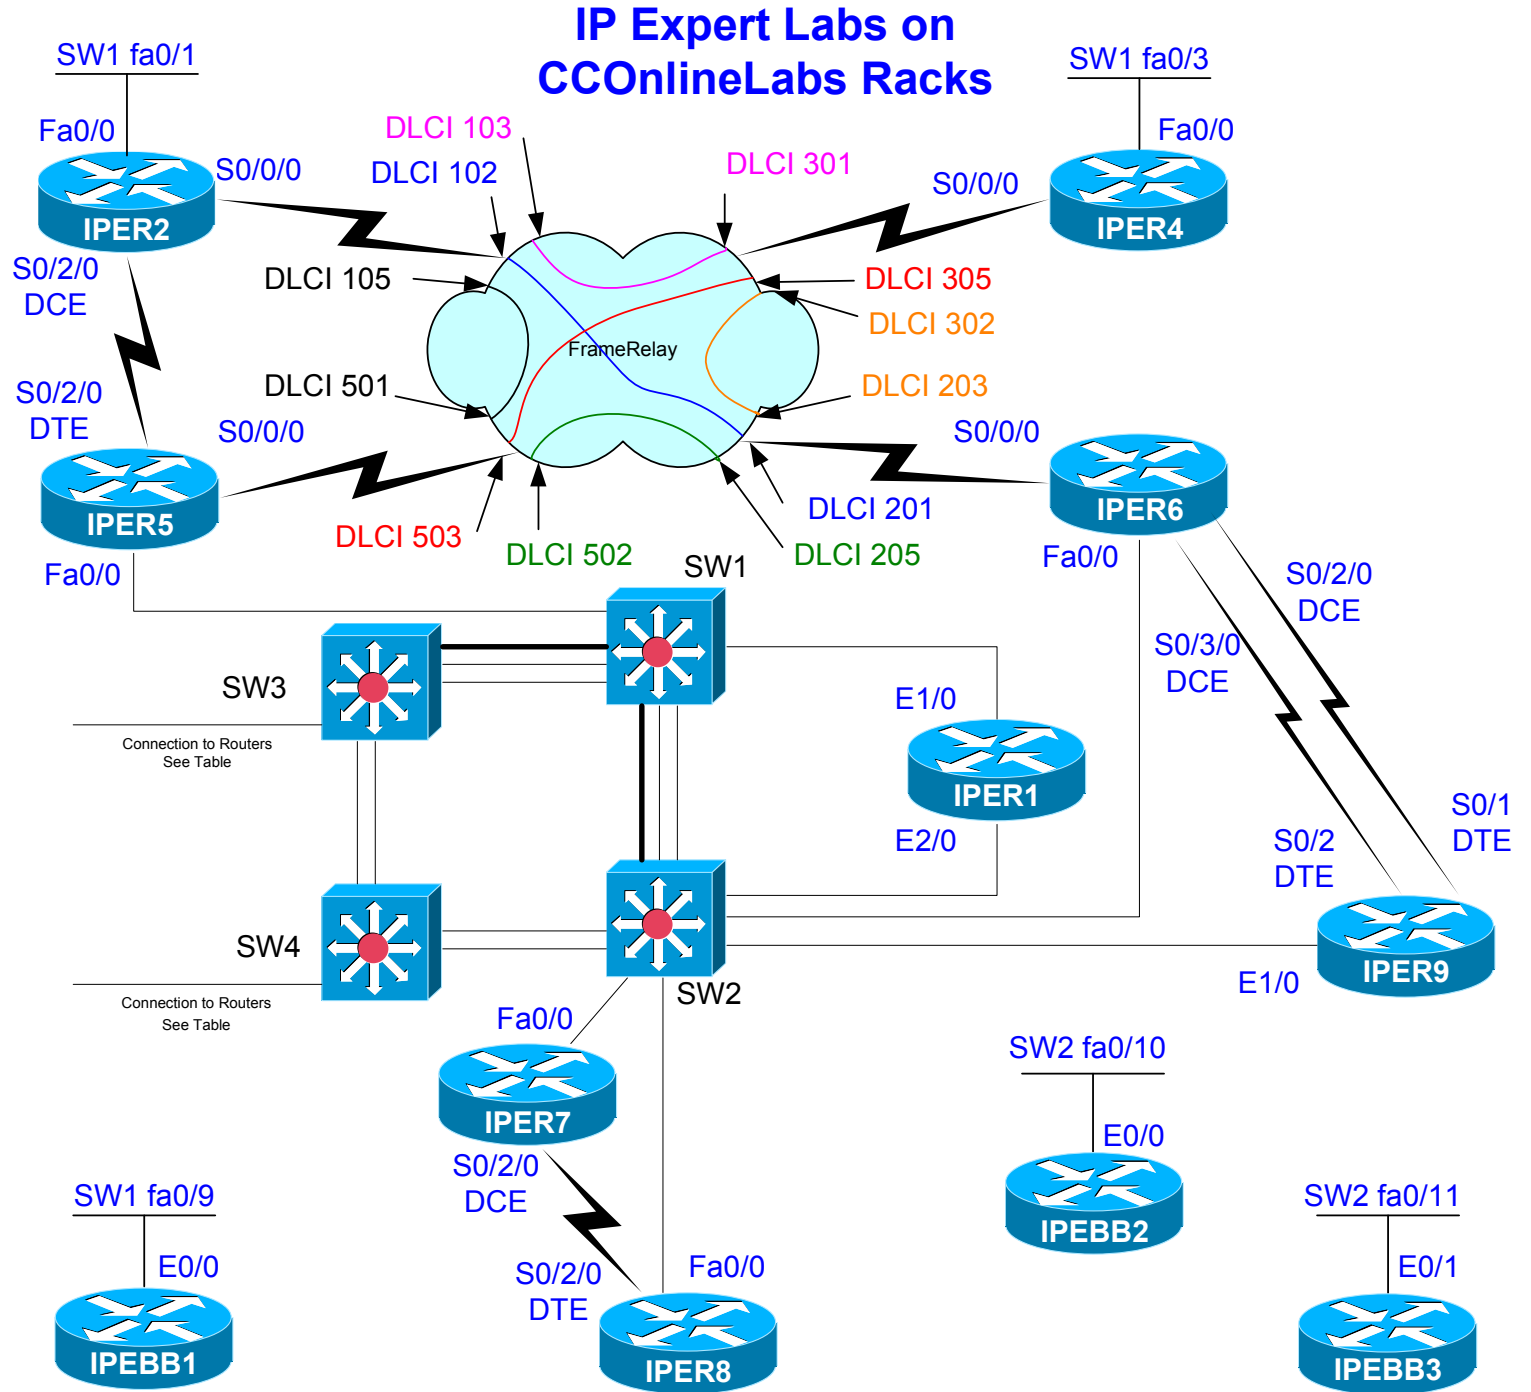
IP Expert Labs on CCOnlineLabs Racks

SW1 fa0/1
Fa0/0
S0/0/0
IPER2
S0/2/0
DCE

DLCI 103
DLCI 102
DLCI 301
DLCI 105
DLCI 305
DLCI 302
FrameRelay
DLCI 501
DLCI 203

SW1 fa0/3
Fa0/0
S0/0/0
IPER4

S0/2/0
DTE
S0/0/0
IPER5
Fa0/0

DLCI 503
DLCI 502
DLCI 201
DLCI 205

S0/0/0
IPER6
Fa0/0
S0/2/0
DCE
S0/3/0
DCE

SW1
SW3
Connection to Routers
See Table

E1/0
IPER1
E2/0

S0/1
DTE
S0/2
DTE
IPER9
E1/0

SW4
Connection to Routers
See Table
SW2

Fa0/0
IPER7
S0/2/0
DCE
S0/2/0
DTE
Fa0/0
IPER8

SW2 fa0/10
E0/0
IPEBB2

SW1 fa0/9
E0/0
IPEBB1

SW2 fa0/11
E0/1
IPEBB3